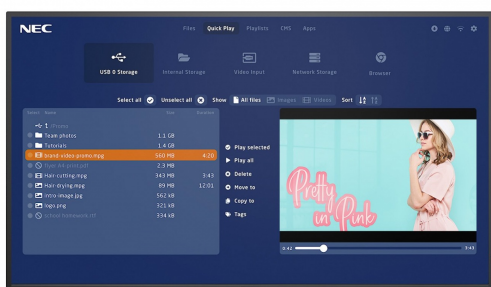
NEC

Files Quick Play Playlists CMS Apps

USB D Storage Internal Storage Video input Network Storage Browser

Select all Unselect all Show All files Images Videos Sort

| Select | Name | Size | Duration |
|---|---|---|---|
| | ../Promo | | |
| | Team photos | 1.1 GB | |
| | Tutorials | 1.4 GB | |
| | brand-video-promo.mpg | 560 MB | 4:20 |
| | floor-64-plan.pdf | 2.3 MB | |
| | Hair-cutting.mpg | 343 MB | 3:43 |
| | Hair-drying.mpg | 89 MB | 12:01 |
| | intro image.jpg | 562 kB | |
| | logo.png | 321 kB | |
| | school homework.tif | 334 kB | |

Play selected
Play all
Delete
Move to
Copy to
Tags

Pretty in Pink

0:42 3:43